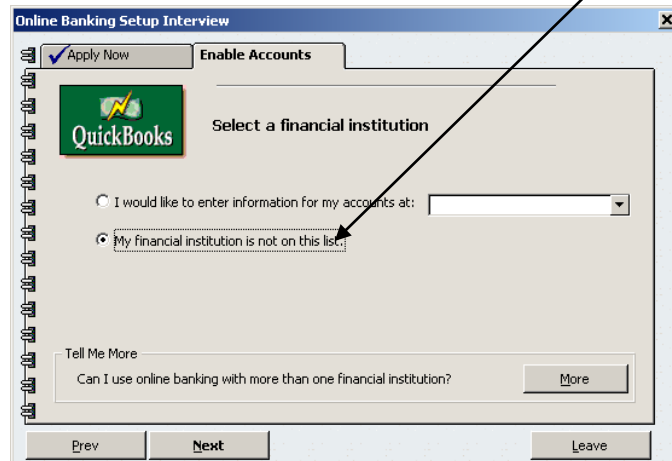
Online Banking Setup Interview

Apply Now

Enable Accounts

QuickBooks

Select a financial institution

I would like to enter information for my accounts at:

My financial institution is not on this list.

Tell Me More

Can I use online banking with more than one financial institution?

More

Prev

Next

Leave